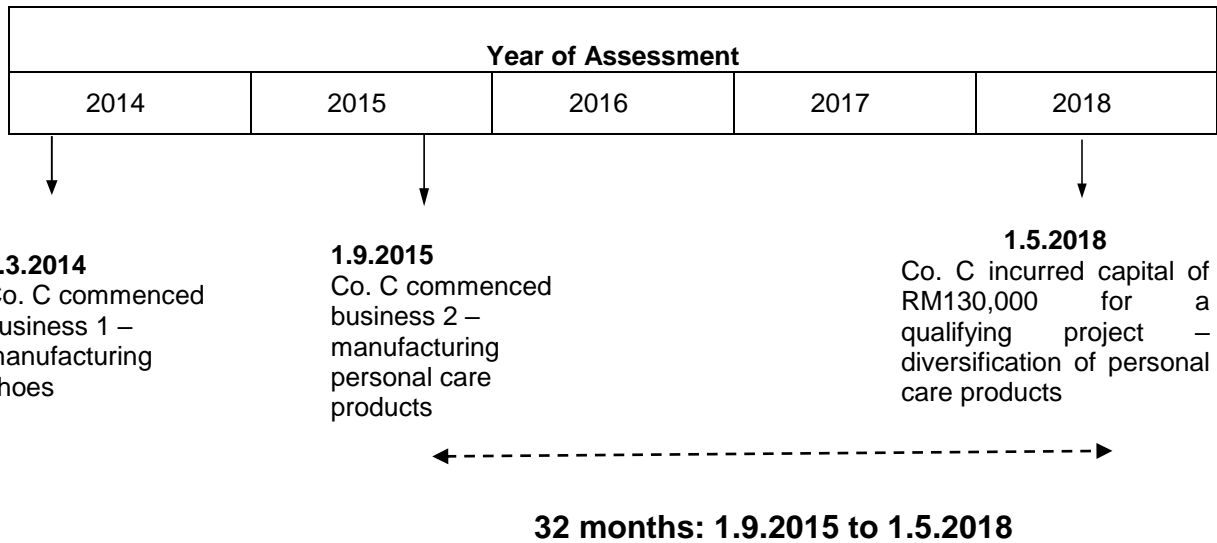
| Year of Assessment | | | | |
|---|---|---|---|---|
| 2014 | 2015 | 2016 | 2017 | 2018 |

.3.2014
o. C commenced usiness 1 – manufacturing hoes

1.9.2015
Co. C commenced business 2 – manufacturing personal care products

1.5.2018
Co. C incurred capital of RM130,000 for a qualifying project – diversification of personal care products

32 months: 1.9.2015 to 1.5.2018